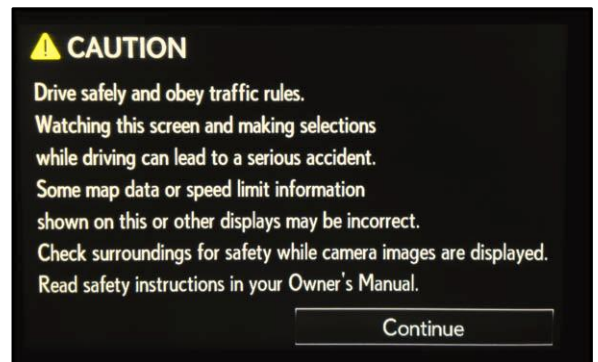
CAUTION

Drive safely and obey traffic rules.
Watching this screen and making selections while driving can lead to a serious accident.
Some map data or speed limit information shown on this or other displays may be incorrect.
Check surroundings for safety while camera images are displayed.
Read safety instructions in your Owner's Manual.

Continue